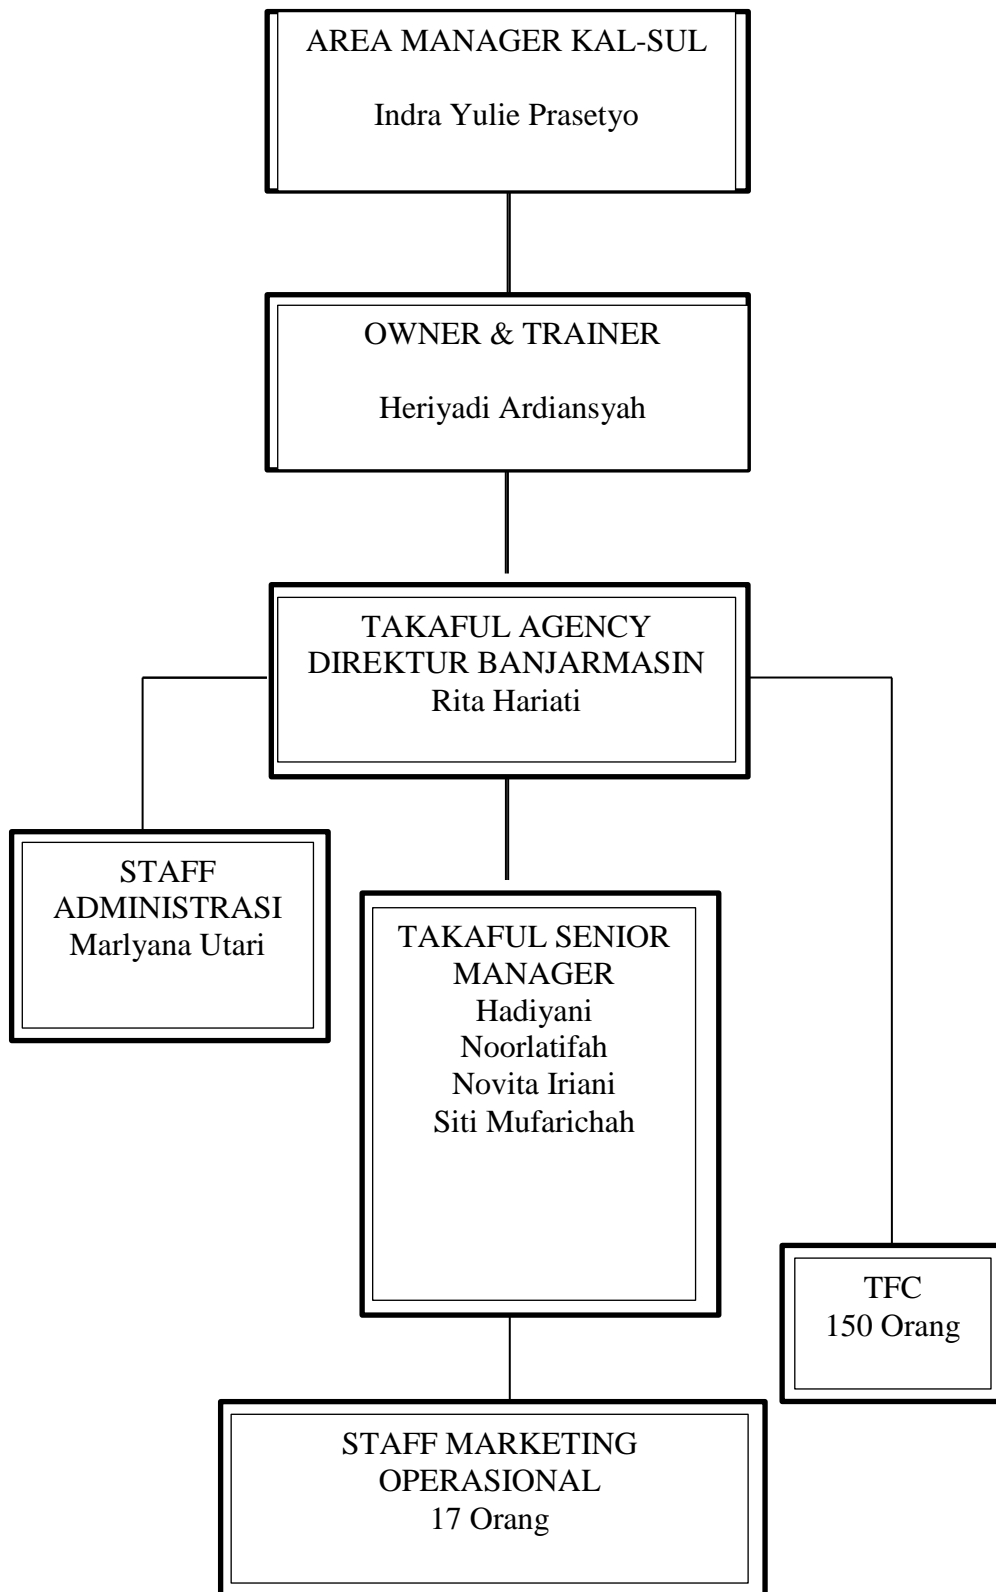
AREA MANAGER KAL-SUL

Indra Yulie Prasetyo

OWNER & TRAINER

Heriyadi Ardiansyah

TAKAFUL AGENCY
DIREKTUR BANJARMASIN
Rita Hariati

STAFF
ADMINISTRASI
Marlyana Utari

TAKAFUL SENIOR
MANAGER
Hadiyani
Noorlatifah
Novita Iriani
Siti Mufarichah

TFC
150 Orang

STAFF MARKETING
OPERASIONAL
17 Orang